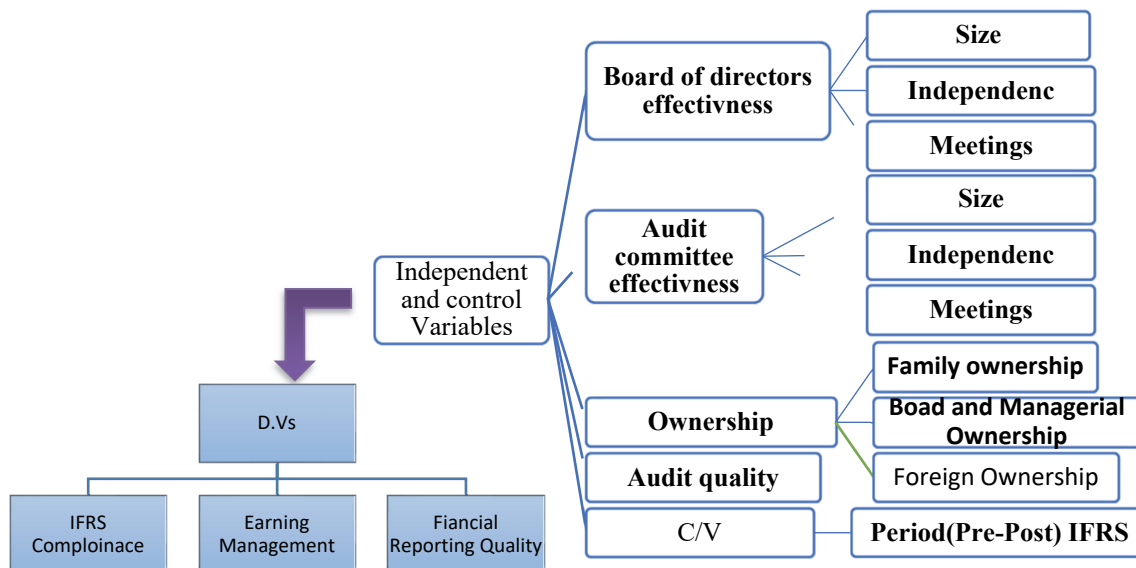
Board of directors effectivness

Size

Independenc

Meetings

Audit committee effectivness

Size

Independenc

Meetings

Independent and control Variables

Ownership

Family ownership

Boad and Managerial Ownership

Foreign Ownership

Audit quality

C/V

Period(Pre-Post) IFRS

D.Vs

IFRS Comploinace

Earning Management

Fiancial Reporting Quality